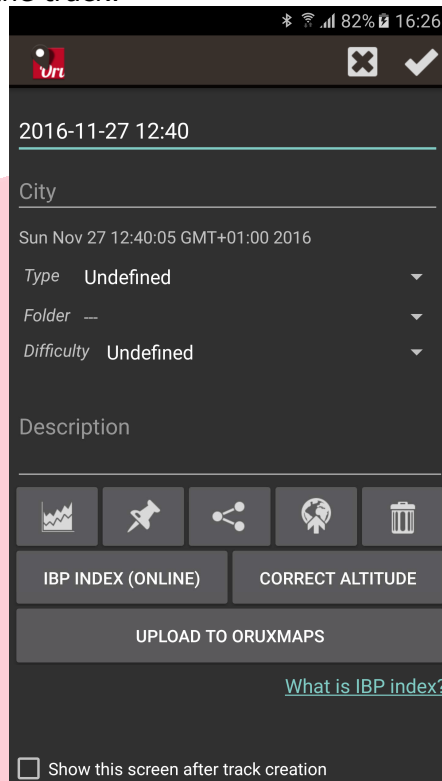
82% 16:26

2016-11-27 12:40

City

Sun Nov 27 12:40:05 GMT+01:00 2016

Type Undefined

Folder ---

Difficulty Undefined

Description

IBP INDEX (ONLINE)

CORRECT ALTITUDE

UPLOAD TO ORUXMAPS

What is IBP index?

Show this screen after track creation